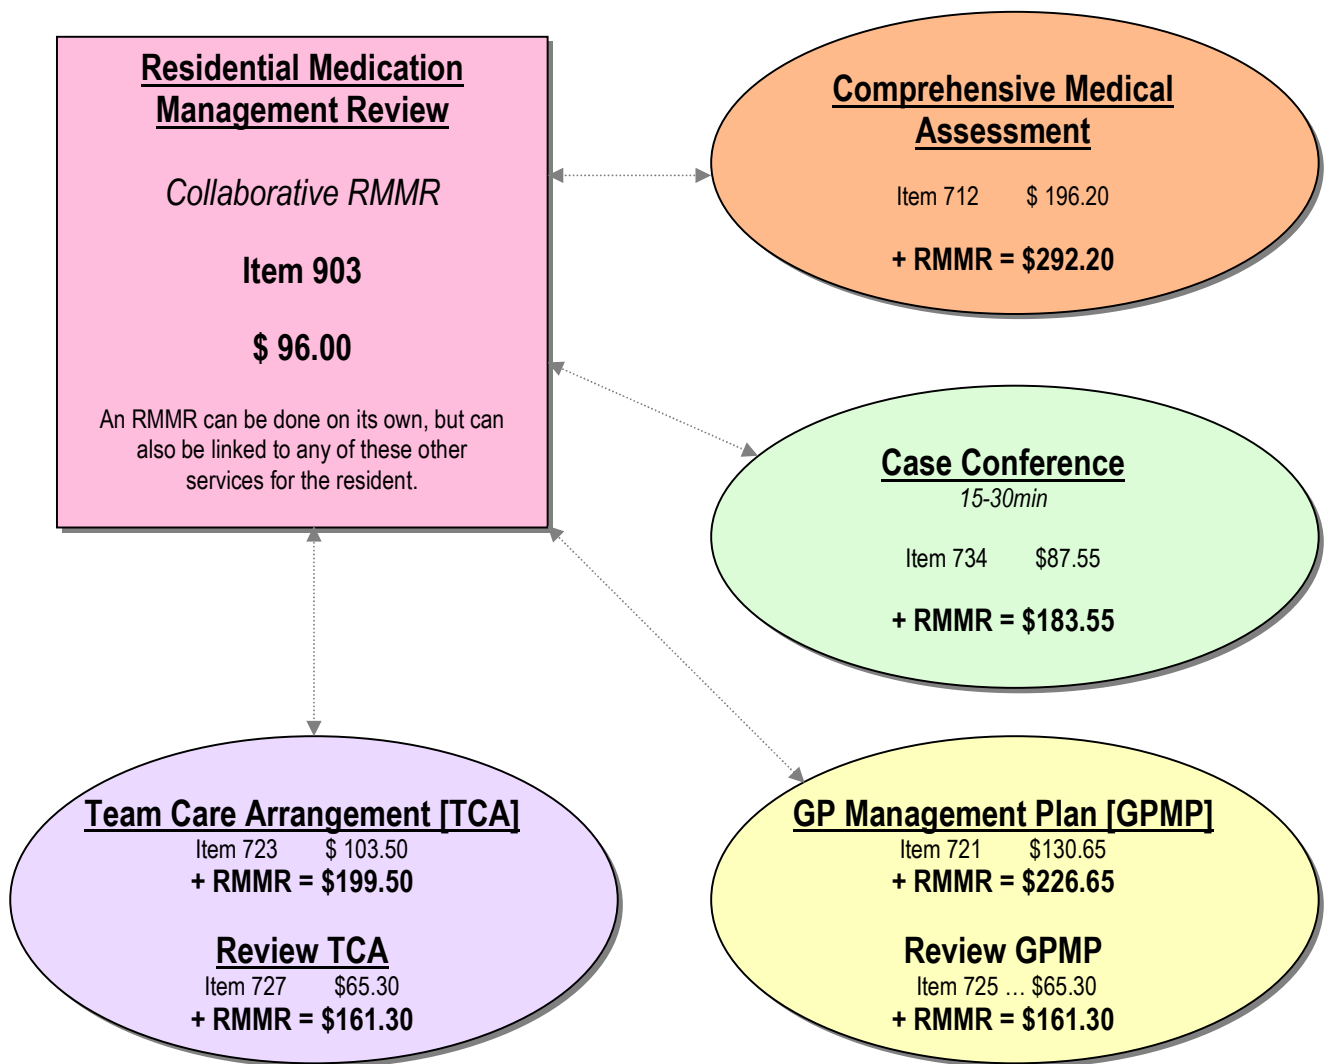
Residential Medication Management Review

Collaborative RMMR

Item 903

$ 96.00

An RMMR can be done on its own, but can also be linked to any of these other services for the resident.

Comprehensive Medical Assessment

Item 712 $ 196.20

+ RMMR = $292.20

Case Conference

15-30min

Item 734 $87.55

+ RMMR = $183.55

Team Care Arrangement [TCA]

Item 723 $ 103.50

+ RMMR = $199.50

Review TCA

Item 727 $65.30

+ RMMR = $161.30

GP Management Plan [GPMP]

Item 721 $130.65

+ RMMR = $226.65

Review GPMP

Item 725 … $65.30

+ RMMR = $161.30